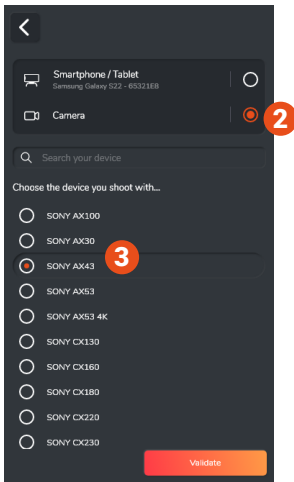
Smartphone / Tablet
Samsung Galaxy S22 - 65321EB

Camera

2

Search your device

Choose the device you shoot with...

SONY AX100

SONY AX30

SONY AX43

3

SONY AX53

SONY AX53 4K

SONY CX130

SONY CX160

SONY CX180

SONY CX220

SONY CX230

Validate